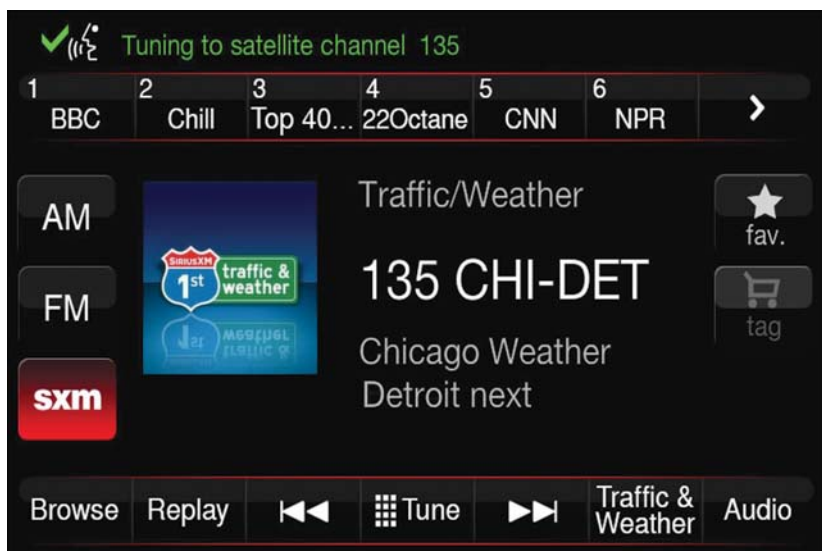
Tuning to satellite channel 135

1 BBC | 2 Chill | 3 Top 40... | 4 22Octane | 5 CNN | 6 NPR | ›

AM

FM

sxm

SIRIUSXM 1st traffic & weather

Traffic/Weather

135 CHI-DET

Chicago Weather
Detroit next

fav.

tag

Browse | Replay | ⏮ | Tune | ⏭ | Traffic & Weather | Audio